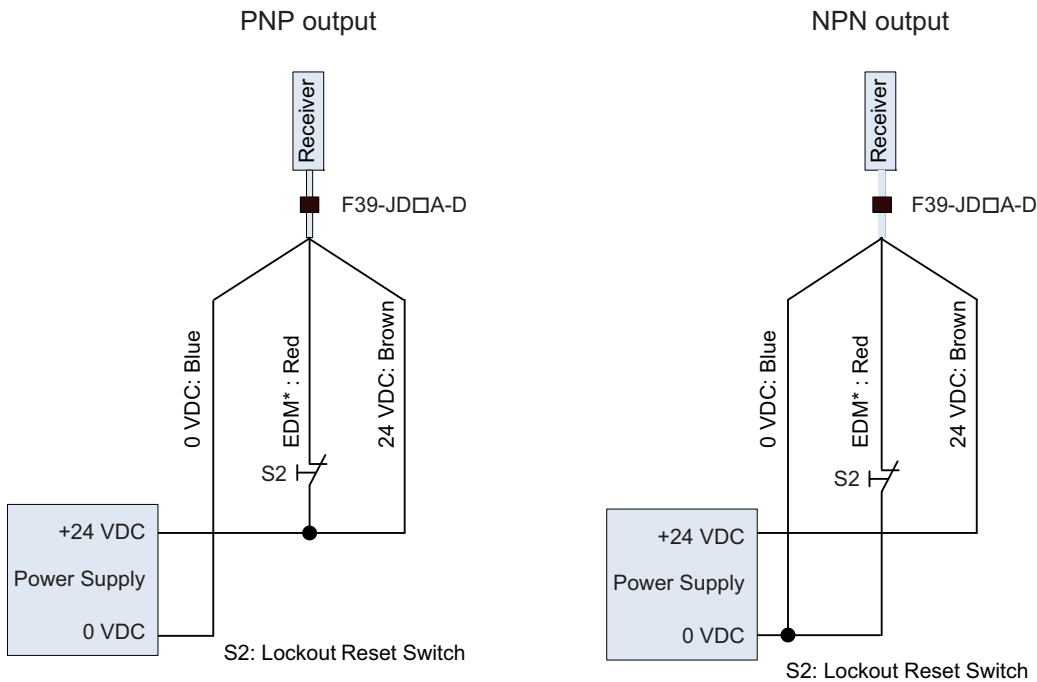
PNP output

Receiver

F39-JD□A-D

0 VDC: Blue

EDM* : Red

24 VDC: Brown

S2

+24 VDC

Power Supply

0 VDC

S2: Lockout Reset Switch

NPN output

Receiver

F39-JD□A-D

0 VDC: Blue

EDM* : Red

24 VDC: Brown

S2

+24 VDC

Power Supply

0 VDC

S2: Lockout Reset Switch